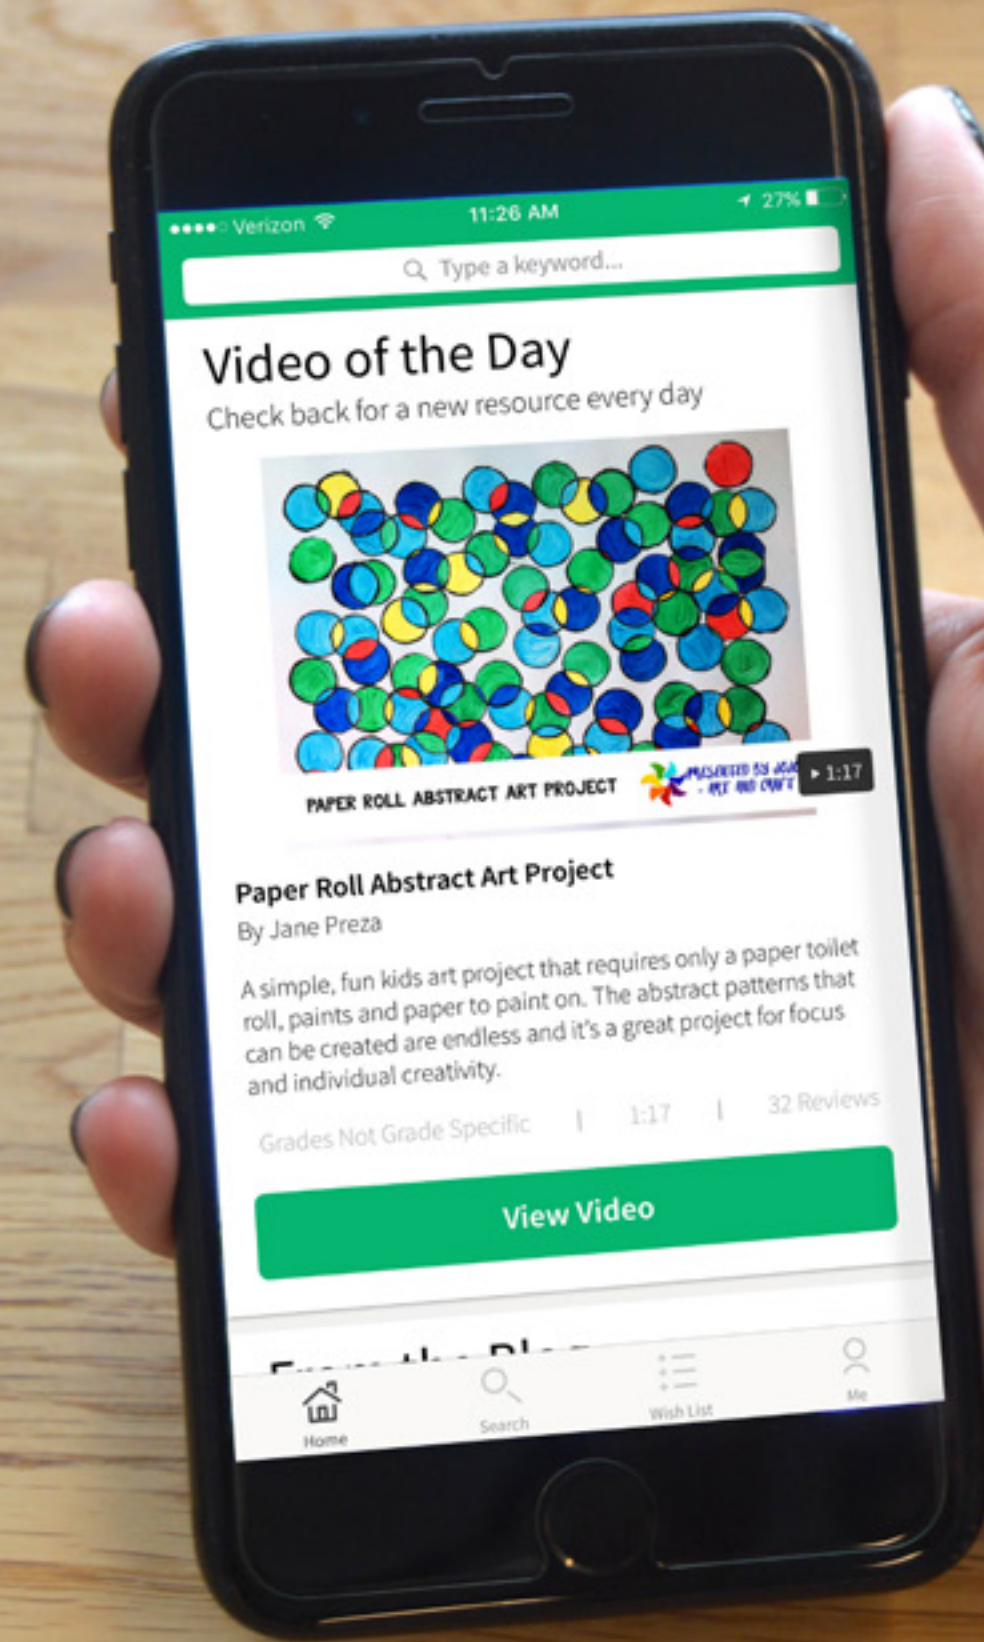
●●●●○ Verizon 11:26 AM 27%

Type a keyword...

Video of the Day

Check back for a new resource every day

PAPER ROLL ABSTRACT ART PROJECT

PRESENTED BY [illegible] - ART AND CRAFT

▸ 1:17

Paper Roll Abstract Art Project

By Jane Preza

A simple, fun kids art project that requires only a paper toilet roll, paints and paper to paint on. The abstract patterns that can be created are endless and it's a great project for focus and individual creativity.

Grades Not Grade Specific | 1:17 | 32 Reviews

View Video

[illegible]

Home

Search

Wish List

Me